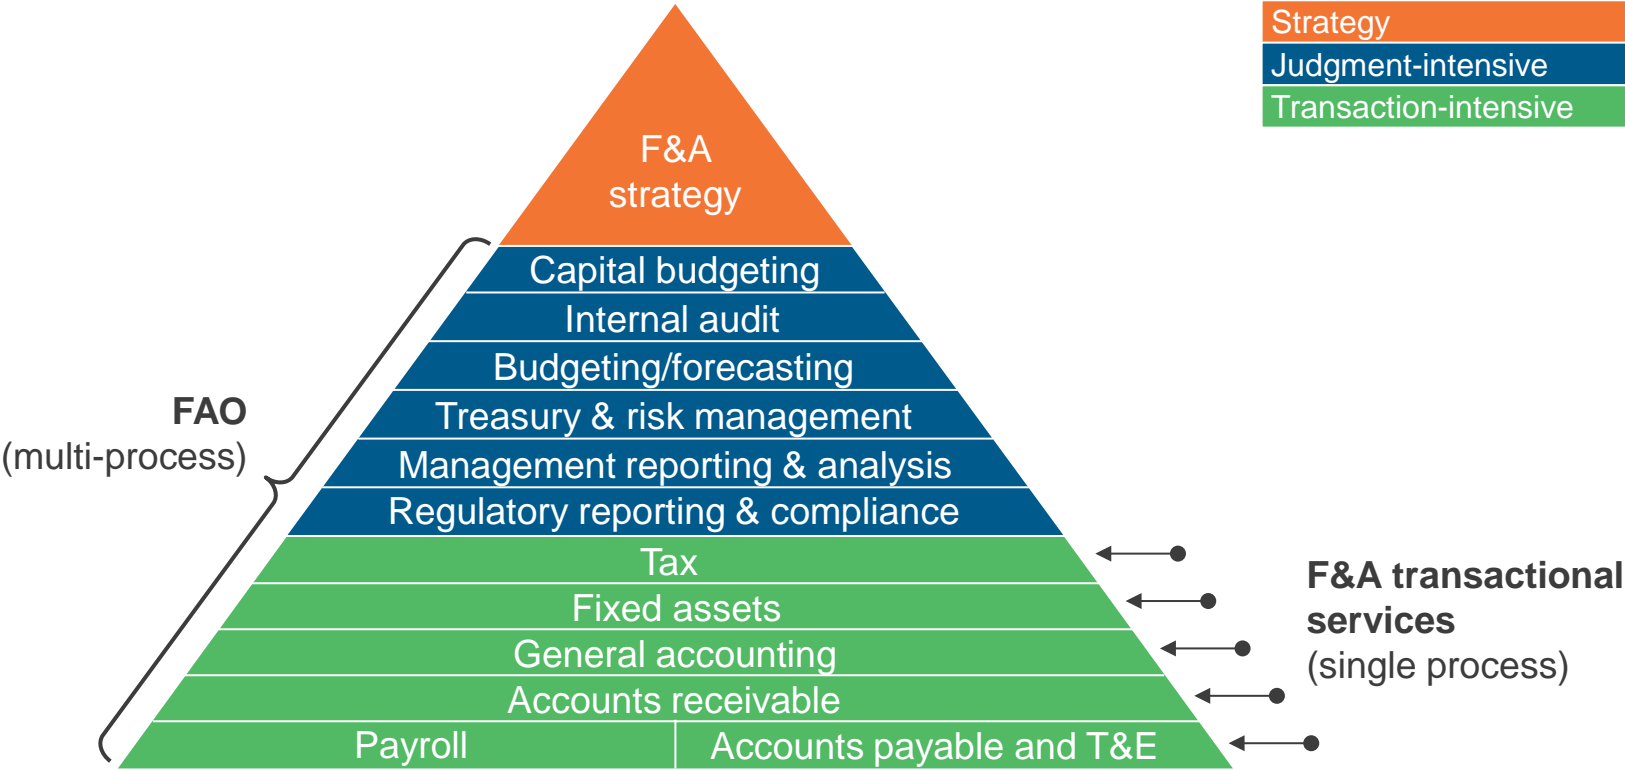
Strategy
Judgment-intensive
Transaction-intensive

F&A strategy

Capital budgeting
Internal audit
Budgeting/forecasting
Treasury & risk management
Management reporting & analysis
Regulatory reporting & compliance
Tax
Fixed assets
General accounting
Accounts receivable
Payroll
Accounts payable and T&E

FAO
(multi-process)

F&A transactional services
(single process)